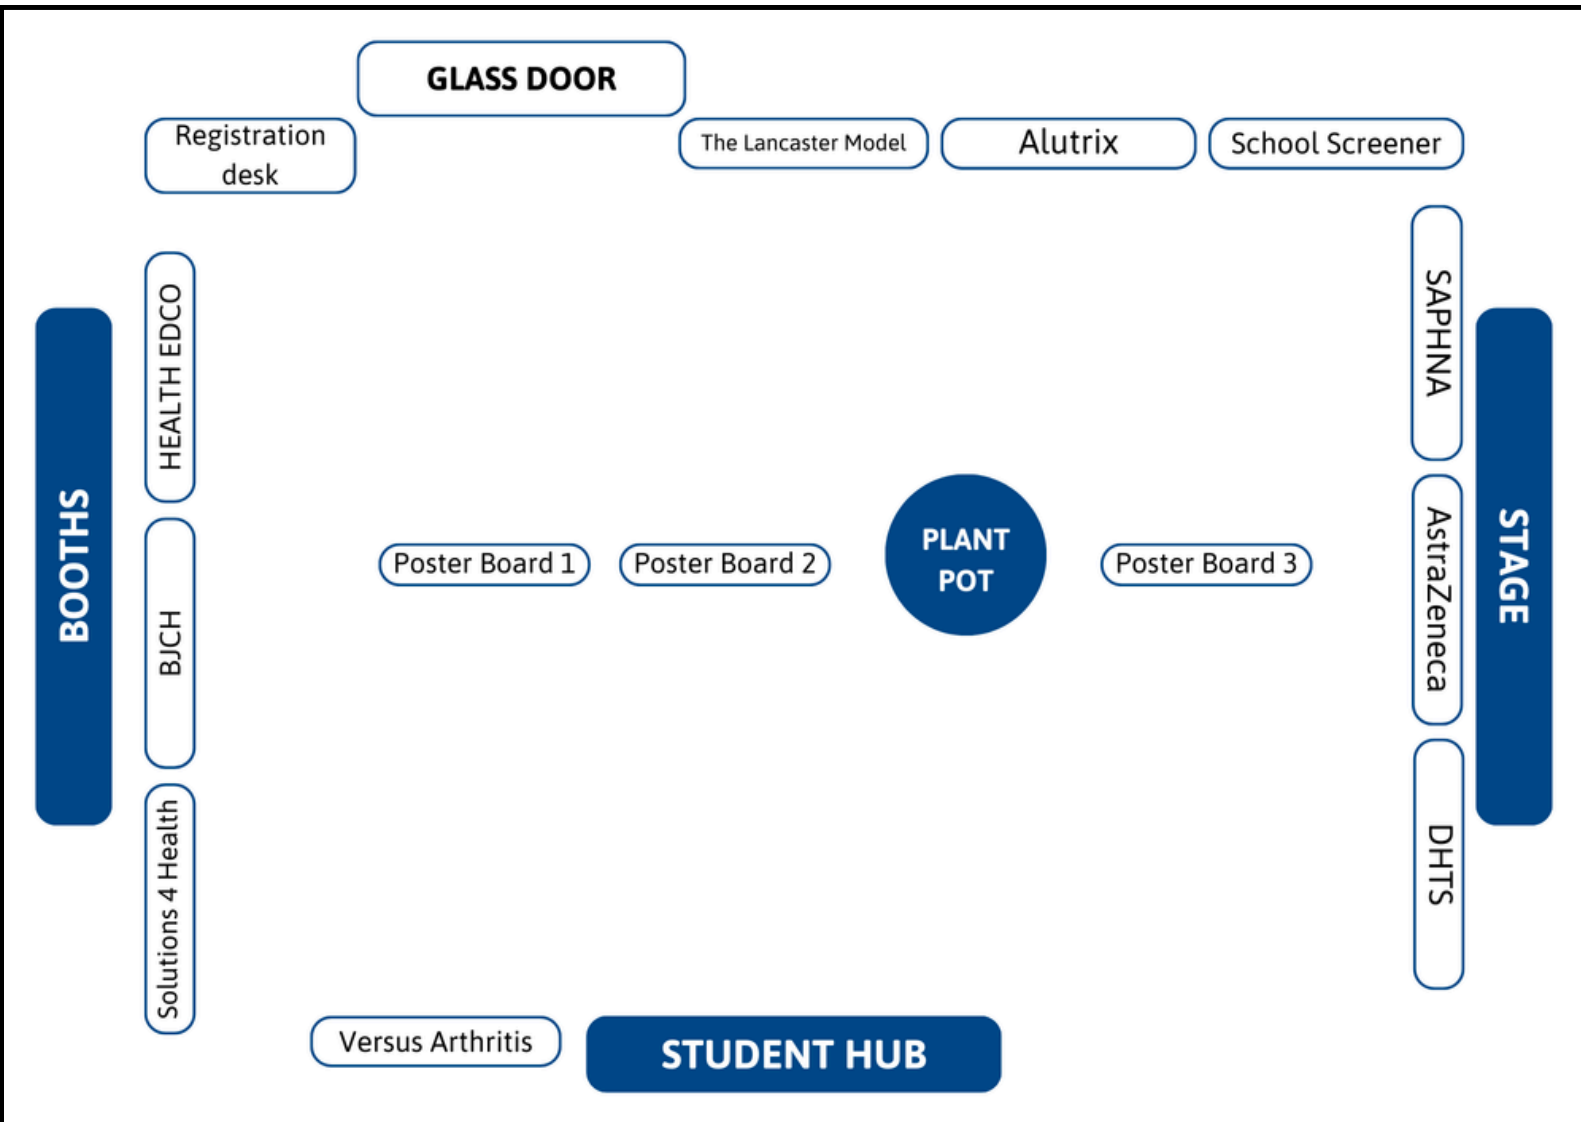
GLASS DOOR

Registration desk

The Lancaster Model

Alutrix

School Screener

BOOTHS

HEALTH EDCO

BJCH

Solutions 4 Health

Poster Board 1

Poster Board 2

PLANT POT

Poster Board 3

SAPHNA

AstraZeneca

DHTS

STAGE

Versus Arthritis

STUDENT HUB